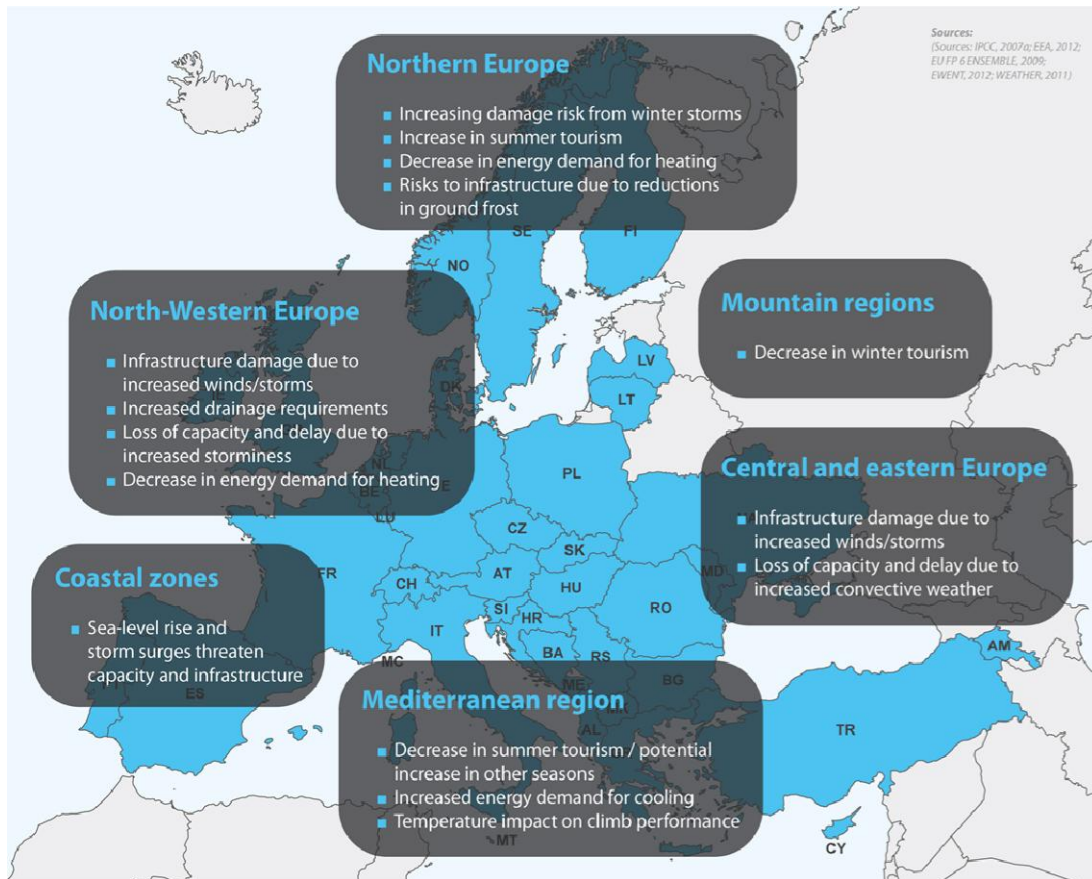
Sources:
(Sources: IPCC, 2007a; EEA, 2012; EU FP 6 ENSEMBLE, 2009; EWENT, 2012; WEATHER, 2011)

Northern Europe

- Increasing damage risk from winter storms
- Increase in summer tourism
- Decrease in energy demand for heating
- Risks to infrastructure due to reductions in ground frost

North-Western Europe

- Infrastructure damage due to increased winds/storms
- Increased drainage requirements
- Loss of capacity and delay due to increased storminess
- Decrease in energy demand for heating

Mountain regions

- Decrease in winter tourism

Central and eastern Europe

- Infrastructure damage due to increased winds/storms
- Loss of capacity and delay due to increased convective weather

Coastal zones

- Sea-level rise and storm surges threaten capacity and infrastructure

Mediterranean region

- Decrease in summer tourism / potential increase in other seasons
- Increased energy demand for cooling
- Temperature impact on climb performance

SE FI NO LV LT DK NL BE LU PL CZ SK FR CH AT HU SI HR RO MD IT BA RS MC ME BG ES AL AM TR MT CY